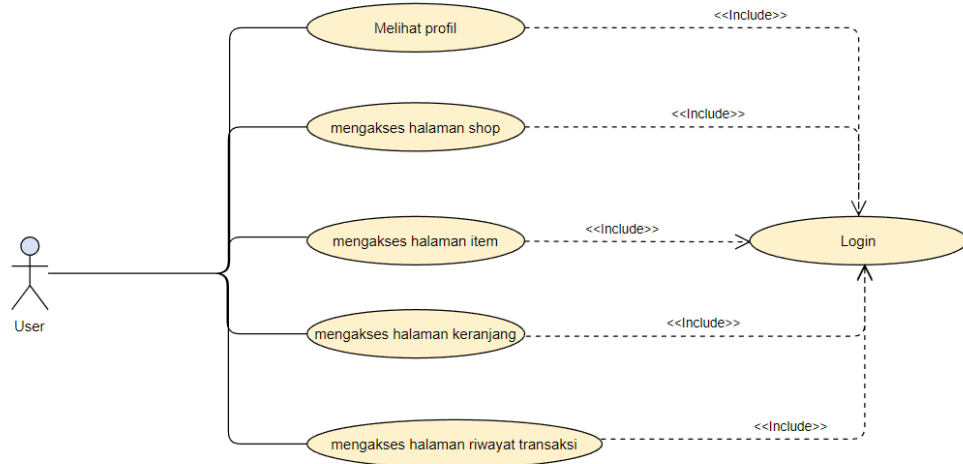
Melihat profil

<<Include>>

mengakses halaman shop

<<Include>>

User

mengakses halaman item

<<Include>>

Login

mengakses halaman keranjang

<<Include>>

mengakses halaman riwayat transaksi

<<Include>>